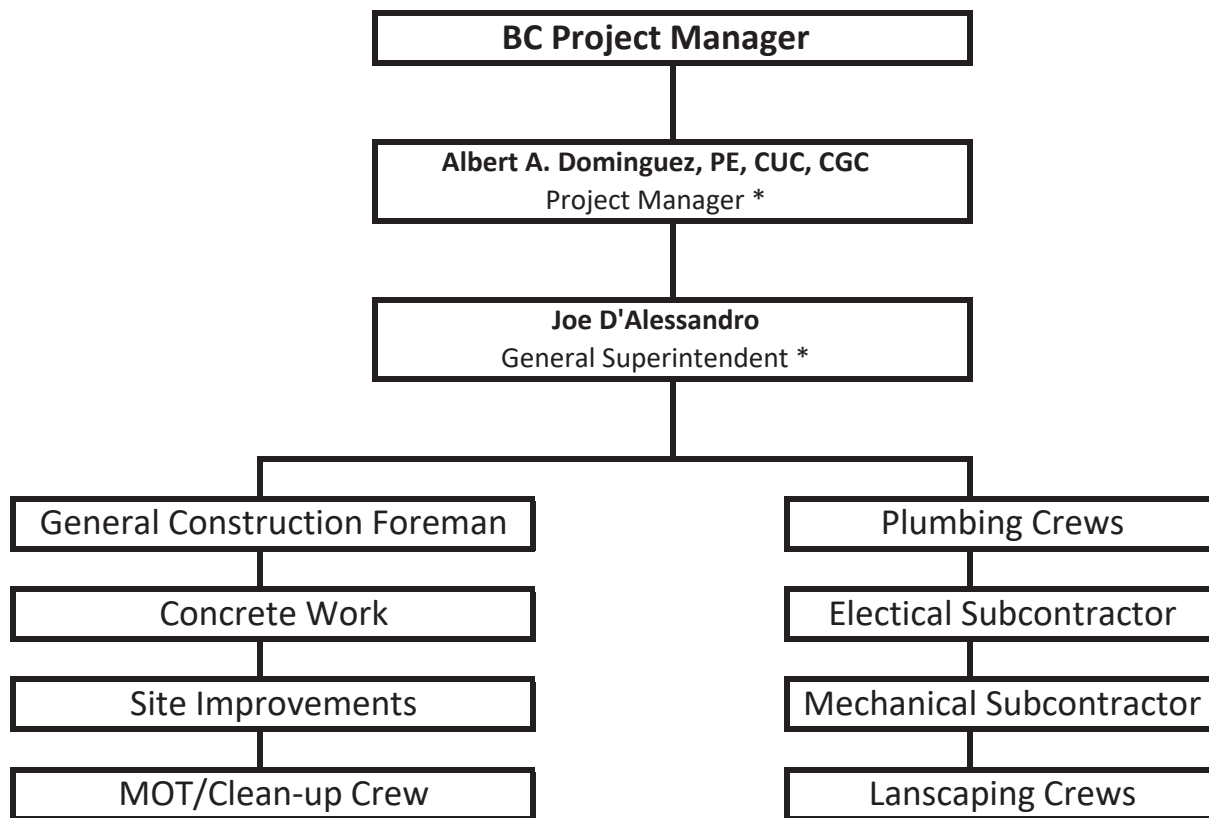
BC Project Manager

Albert A. Dominguez, PE, CUC, CGC
Project Manager *

Joe D'Alessandro
General Superintendent *

General Construction Foreman

Concrete Work

Site Improvements

MOT/Clean-up Crew

Plumbing Crews

Electical Subcontractor

Mechanical Subcontractor

Lanscaping Crews